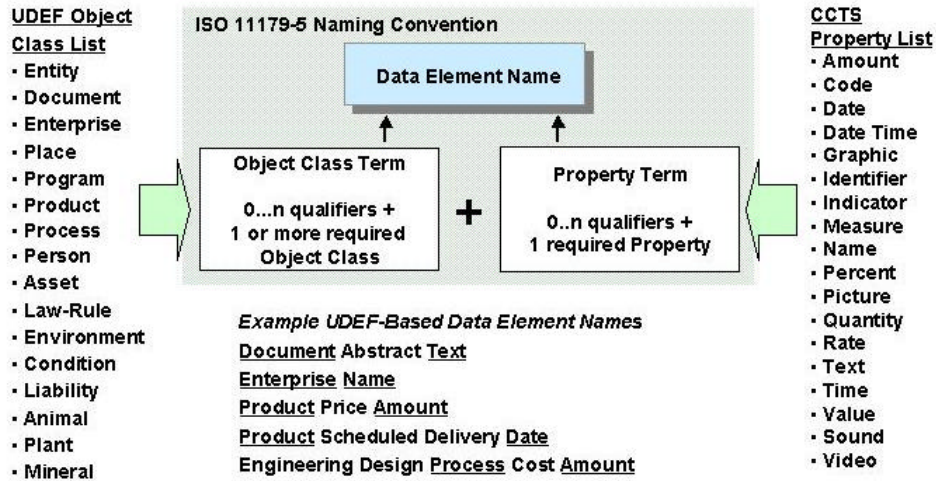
UDEF Object Class List
- Entity
- Document
- Enterprise
- Place
- Program
- Product
- Process
- Person
- Asset
- Law-Rule
- Environment
- Condition
- Liability
- Animal
- Plant
- Mineral

ISO 11179-5 Naming Convention

Data Element Name

Object Class Term

0...n qualifiers + 1 or more required Object Class

+

Property Term

0..n qualifiers + 1 required Property

Example UDEF-Based Data Element Names
Document Abstract Text
Enterprise Name
Product Price Amount
Product Scheduled Delivery Date
Engineering Design Process Cost Amount

CCTS Property List
- Amount
- Code
- Date
- Date Time
- Graphic
- Identifier
- Indicator
- Measure
- Name
- Percent
- Picture
- Quantity
- Rate
- Text
- Time
- Value
- Sound
- Video